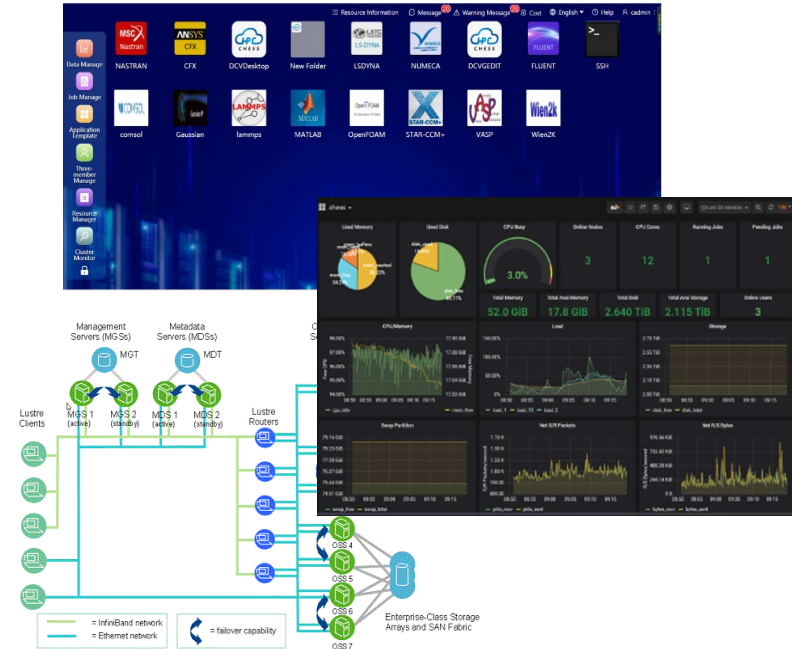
Resource Information Message Warning Message Cost English Help cadmin

Data Manage
Job Manage
Application Template
Three-member Manage
Resource Manager
Cluster Monitor

MSC Nastran NASTRAN
ANSYS CFX CFX
CHESS DCVDesktop
New Folder
LS-DYNA LSDYNA
NUMECA
CHESS DCVGEDIT
FLUENT
SSH
COMSOL comsol
Gaussian
LAMMPS lammps
MATLAB
OpenFOAM
STAR-CCM+
VASP
Wien2k Wien2K

chess
Used Memory
Used Disk
CPU Busy
3.0%
Online Nodes
3
CPU Cores
12
Running Jobs
1
Pending Jobs
1
Total Memory
52.0 GiB
Total Avai Memory
17.8 GiB
Total Disk
2.640 TiB
Total Avai Storage
2.115 TiB
Online Users
3
CPU/Memory
Load
Storage
Swap Partition
Net S/R Packets
Net R/S Bytes

Management Servers (MGSs)
Metadata Servers (MDSs)
MGT
MDT
MGS 1 (active)
MGS 2 (standby)
MDS 1 (active)
MDS 2 (standby)
Lustre Clients
Lustre Routers
OSS 4
OSS 5
OSS 6
OSS 7
Enterprise-Class Storage Arrays and SAN Fabric
= InfiniBand network
= Ethernet network
= failover capability